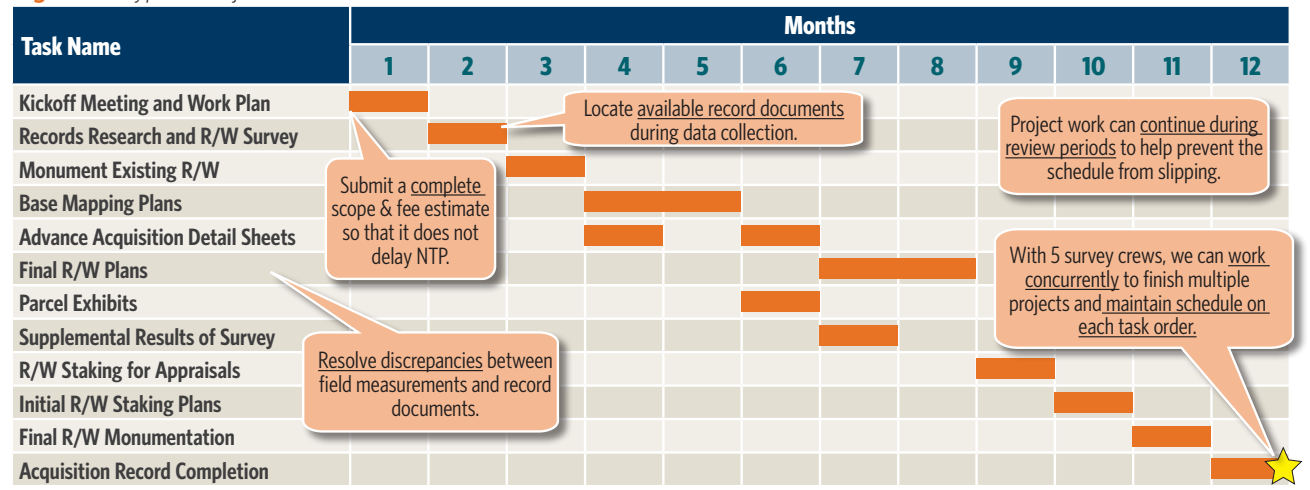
| Task Name | Months 1 | 2 | 3 | 4 | 5 | 6 | 7 | 8 | 9 | 10 | 11 | 12 |
|---|---|---|---|---|---|---|---|---|---|---|---|---|
| Kickoff Meeting and Work Plan | | | | | | | | | | | | |
| Records Research and R/W Survey | | | | | | | | | | | | |
| Monument Existing R/W | | | | | | | | | | | | |
| Base Mapping Plans | | | | | | | | | | | | |
| Advance Acquisition Detail Sheets | | | | | | | | | | | | |
| Final R/W Plans | | | | | | | | | | | | |
| Parcel Exhibits | | | | | | | | | | | | |
| Supplemental Results of Survey | | | | | | | | | | | | |
| R/W Staking for Appraisals | | | | | | | | | | | | |
| Initial R/W Staking Plans | | | | | | | | | | | | |
| Final R/W Monumentation | | | | | | | | | | | | |
| Acquisition Record Completion | | | | | | | | | | | | |

Locate available record documents during data collection.

Project work can continue during review periods to help prevent the schedule from slipping.

Submit a complete scope & fee estimate so that it does not delay NTP.

With 5 survey crews, we can work concurrently to finish multiple projects and maintain schedule on each task order.

Resolve discrepancies between field measurements and record documents.